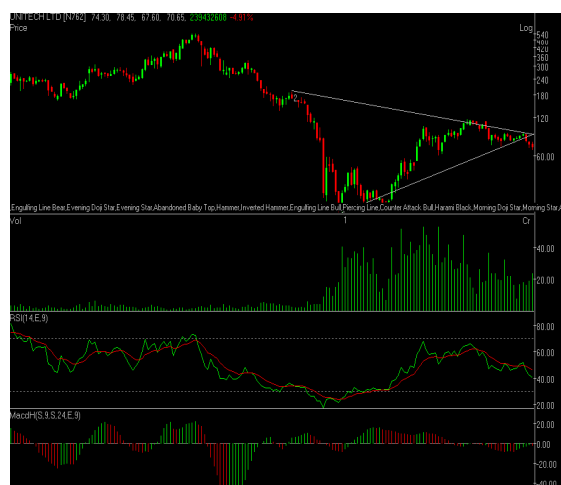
UNITECH LTD [N762] 74.30, 78.45, 67.60, 70.65, 239432608 -4.91%
Price
Log
540
480
420
360
300
240
180
120
60.00
Engulfing Line Bear,Evening Doji Star,Evening Star,Abandoned Baby Top,Hammer,Inverted Hammer,Engulfing Line Bull,Piercing Line,Counter Attack Bull,Harami Black,Morning Doji Star,Morning Star,A
1
Vol
Cr
40.00
20.00
RSI(14,E,9)
80.00
60.00
40.00
20.00
MacdH(S,9,S,24,E,9)
0.00
-20.00
-40.00